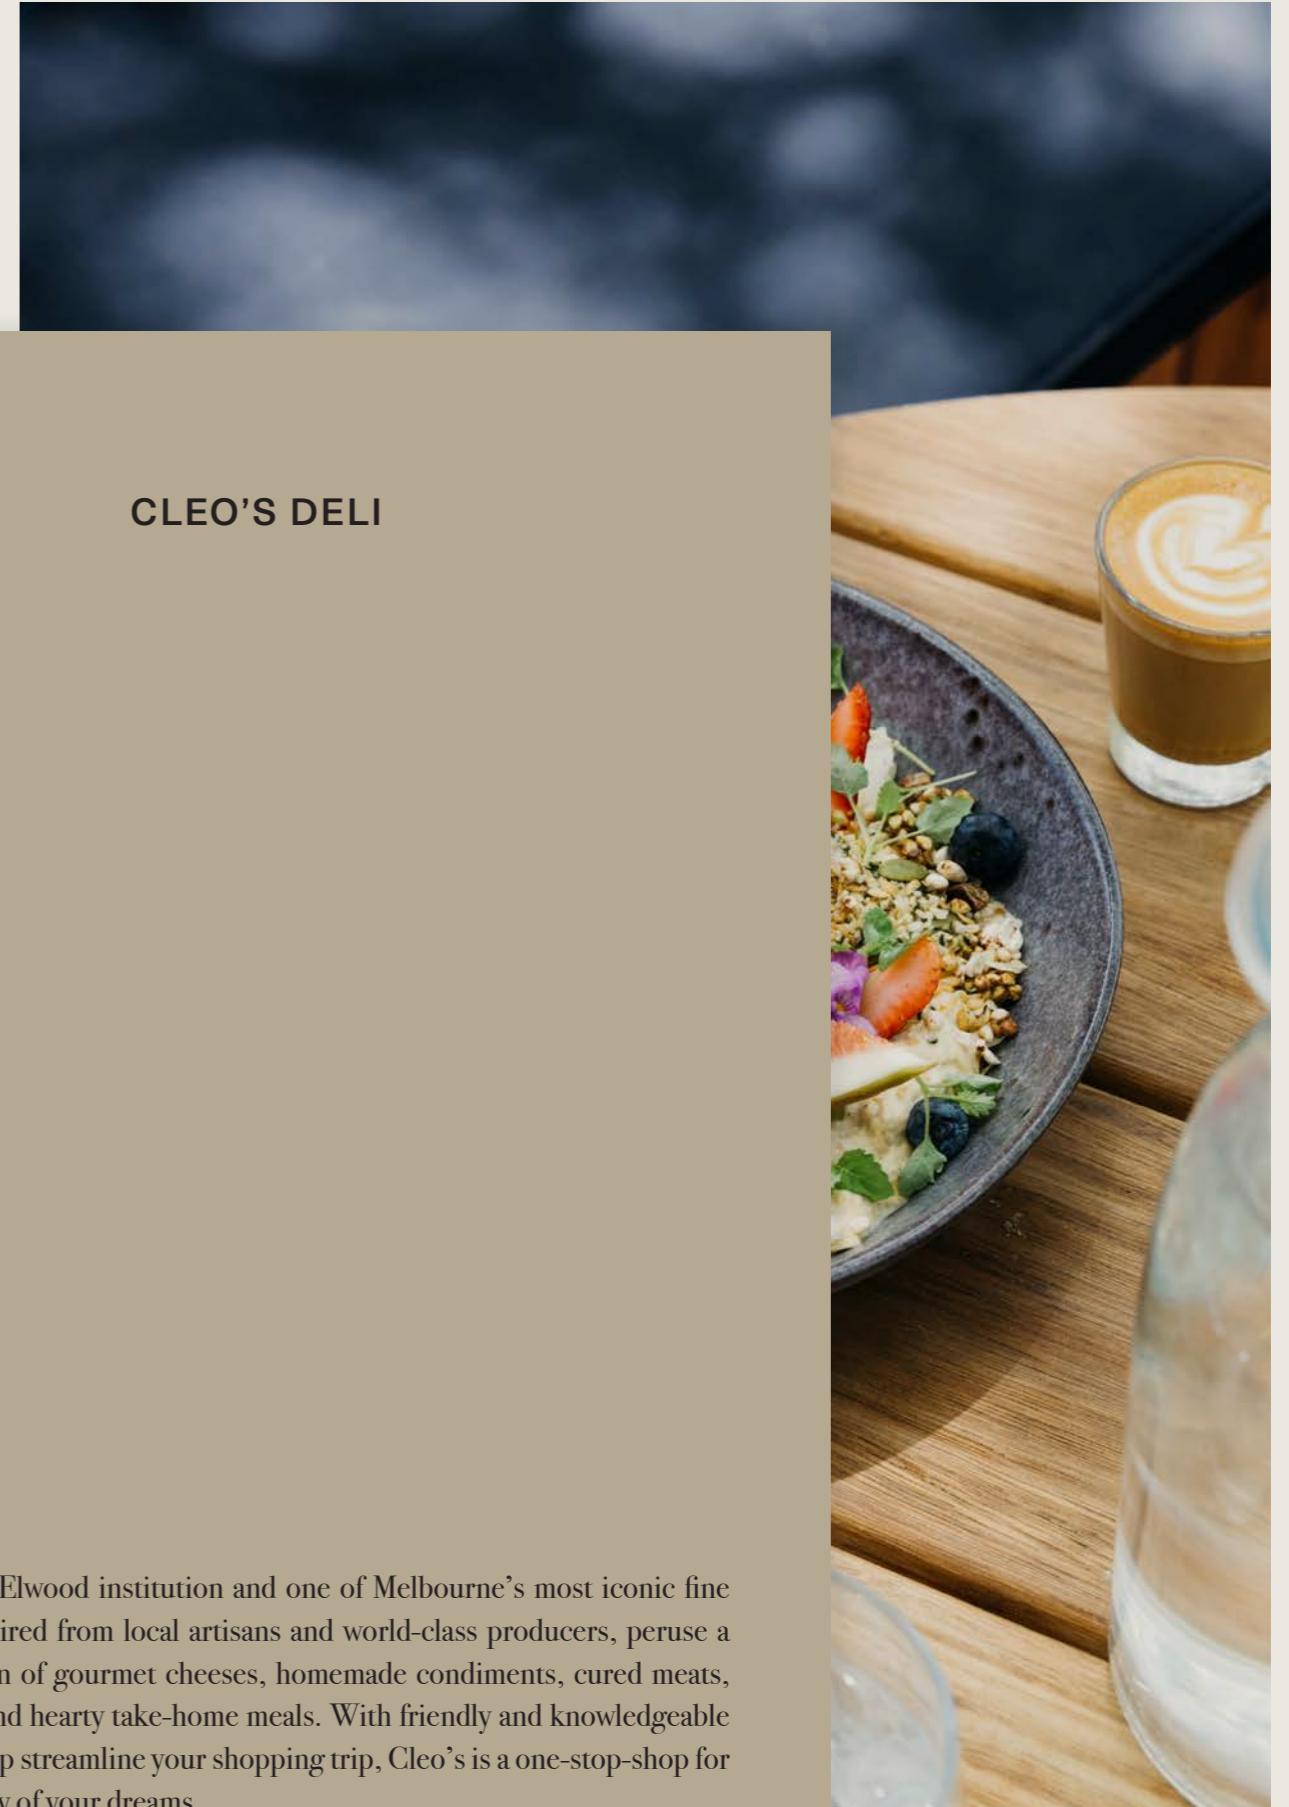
CLEO'S DELI

Elwood institution and one of Melbourne's most iconic fine ired from local artisans and world-class producers, peruse a n of gourmet cheeses, homemade condiments, cured meats, nd hearty take-home meals. With friendly and knowledgeable p streamline your shopping trip, Cleo's is a one-stop-shop for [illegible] of your dreams.